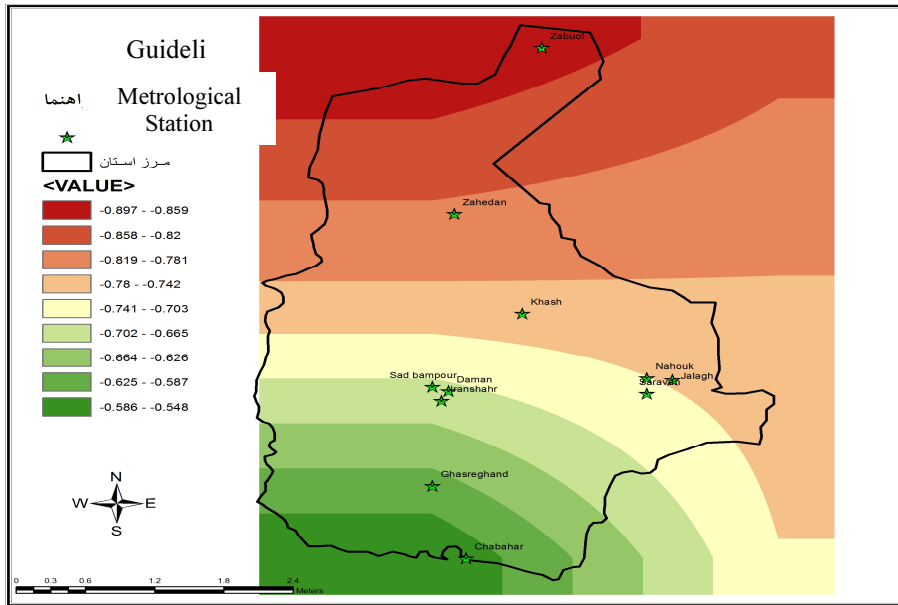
Guideli

راهنما

Metrological Station

مرز استان

<VALUE>

-0.897 - -0.859

-0.858 - -0.82

-0.819 - -0.781

-0.78 - -0.742

-0.741 - -0.703

-0.702 - -0.665

-0.664 - -0.626

-0.625 - -0.587

-0.586 - -0.548

N
W E
S

0 0.3 0.6 1.2 1.8 2.4 Meters

Zabuol

Zahedan

Khash

Nahouk

Saravan

Jalagh

Sad bampour

Daman

Iranshahr

Ghasreghand

Chabahar